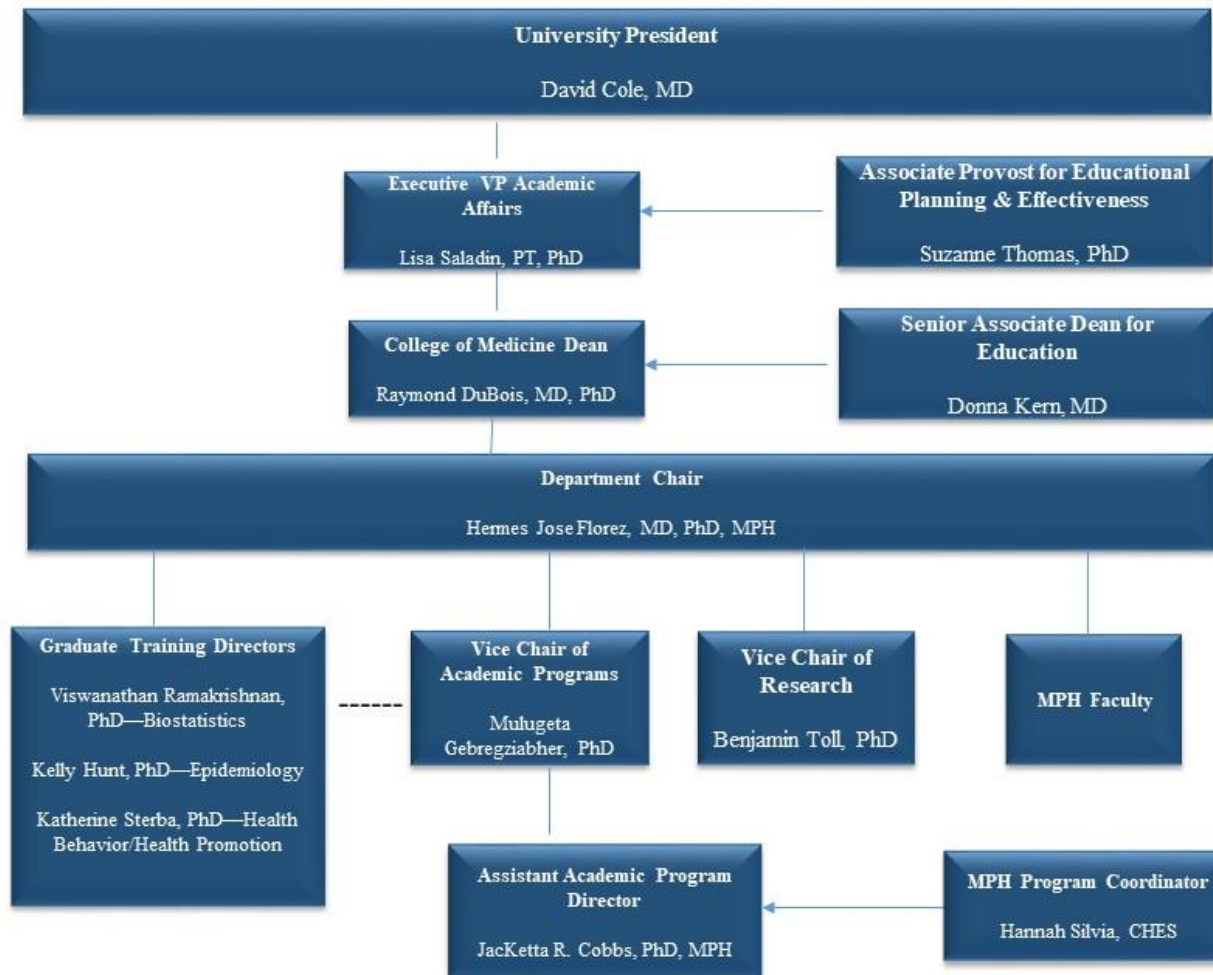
University President

David Cole, MD

Executive VP Academic Affairs

Lisa Saladin, PT, PhD

Associate Provost for Educational Planning & Effectiveness

Suzanne Thomas, PhD

College of Medicine Dean

Raymond DuBois, MD, PhD

Senior Associate Dean for Education

Donna Kern, MD

Department Chair

Hermes Jose Florez, MD, PhD, MPH

Graduate Training Directors

Viswanathan Ramakrishnan, PhD—Biostatistics

Kelly Hunt, PhD—Epidemiology

Katherine Sterba, PhD—Health Behavior/Health Promotion

Vice Chair of Academic Programs

Mulugeta Gebregziabher, PhD

Vice Chair of Research

Benjamin Toll, PhD

MPH Faculty

Assistant Academic Program Director

JacKetta R. Cobbs, PhD, MPH

MPH Program Coordinator

Hannah Silvia, CHES